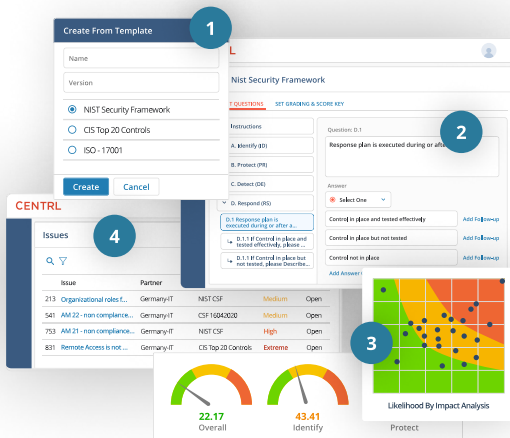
Create From Template

Name

Version

NIST Security Framework

CIS Top 20 Controls

ISO - 17001

Create

Cancel

1

TRL

Nist Security Framework

T QUESTIONS

SET GRADING & SCORE KEY

Instructions

A. Identify (ID)

B. Protect (PR)

C. Detect (DE)

D. Respond (RS)

D.1 Response plan is executed during or after a...

D.1.1 If Control in place and tested effectively, please ...

D.1.1 If Control in place but not tested, please Describe...

Question: D.1

Response plan is executed during or afte

2

Answer

Select One

Control in place and tested effectively

Add Follow-up

Control in place but not tested

Add Follow-up

Control not in place

Add Follow-up

Add Answer

CENTRL

Issues

4

Issue

Partner

213

Organizational roles f...

Germany-IT

NIST CSF

Medium

Open

541

AM.22 - non compliance...

Germany-IT

CSF 16042020

Medium

Open

753

AM.21 - non compliance...

Germany-IT

NIST CSF

High

Open

831

Remote Access is not ...

Germany-IT

CIS Top 20 Controls

Extreme

Open

3

Likelihood By Impact Analysis

22.17

Overall

43.41

Identify

Protect